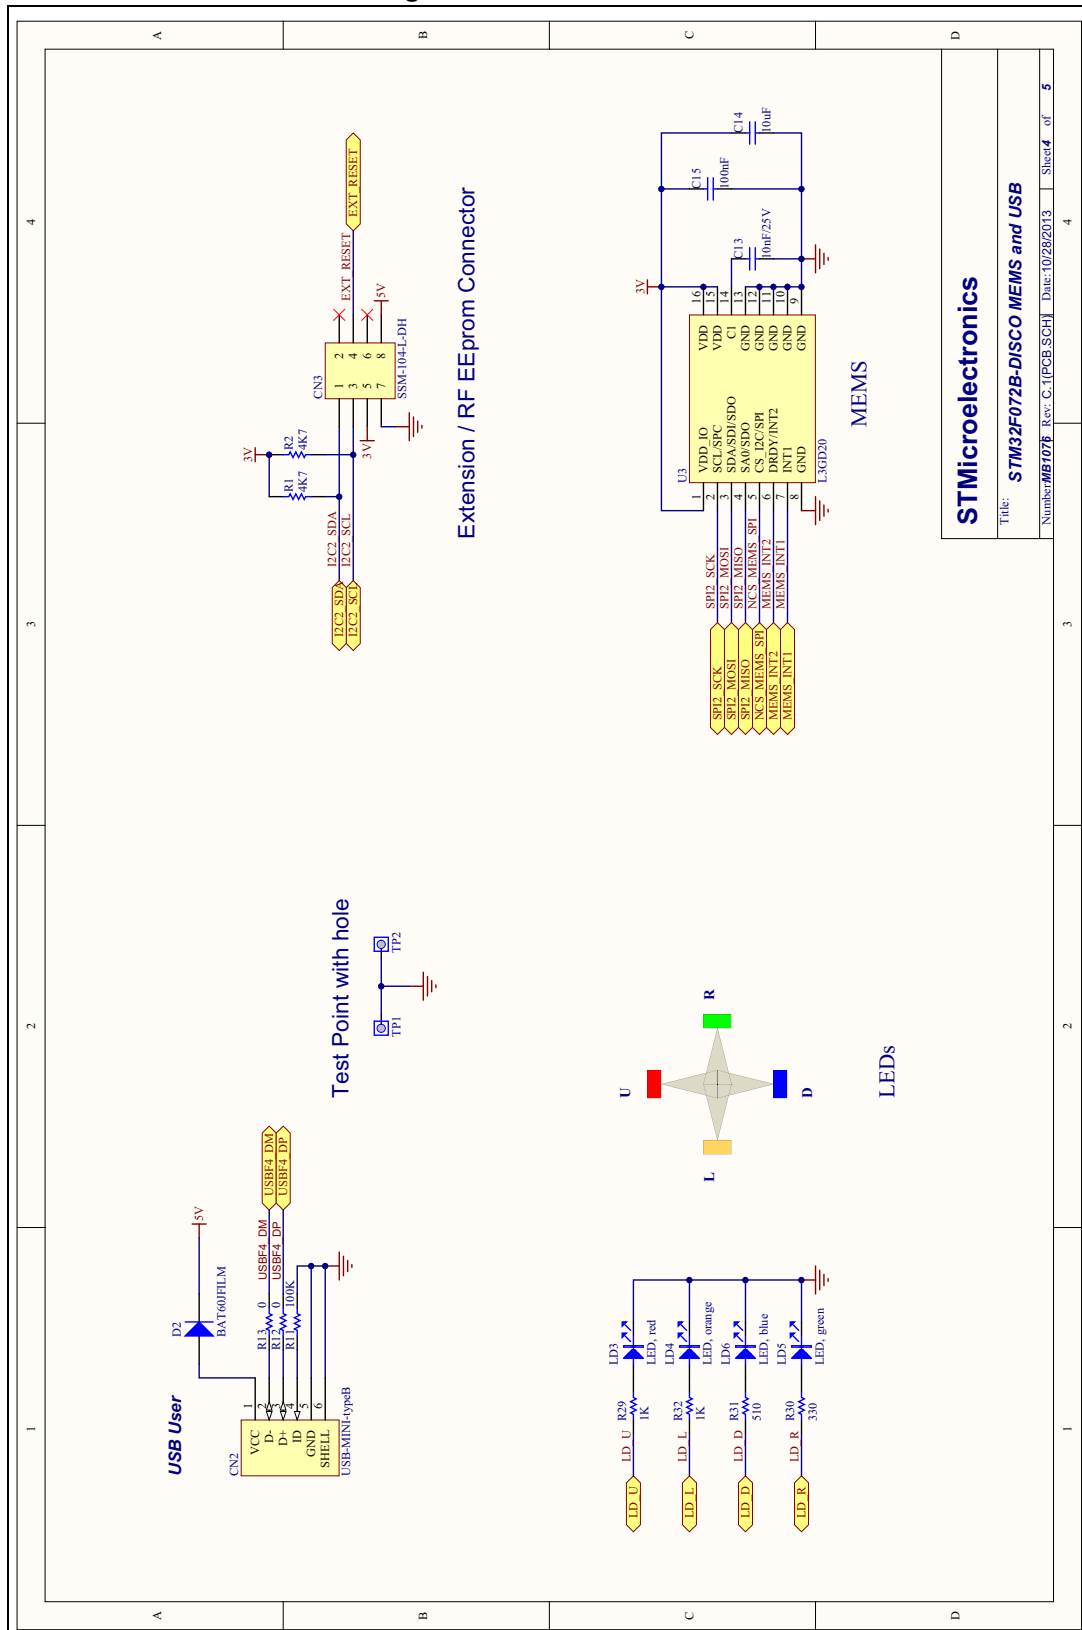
A B C D

4 3 2 1

EXT_RESET
EXT_RESET
5V
CN3
1 2
3 4
5 6
7 8
SSM-104-L-DH
3V
R2 4K7
R1 4K7
3V
I2C2_SDA
I2C2_SCL
I2C2_SDA
I2C2_SCL

Extension / RF EEprom Connector

C14 10uF
C15 100nF
C13 10nF/25V
3V
U3
1 VDD_IO
2 SCL/SPC
3 SDA/SDI/SDO
4 SA0/SDO
5 CS_I2C/SPI
6 DRDY/INT2
7 INT1
8 GND
16 VDD
15 VDD
14 C1
13 GND
12 GND
11 GND
10 GND
9 GND
L3GD20
SPI2_SCK
SPI2_MOSI
SPI2_MISO
NCS_MEMS_SPI
MEMS_INT2
MEMS_INT1
SPI2_SCK
SPI2_MOSI
SPI2_MISO
NCS_MEMS_SPI
MEMS_INT2
MEMS_INT1

MEMS

STMicroelectronics
Title: STM32F072B-DISCO MEMS and USB
Number: MB1076 Rev: C.1(PCB.SCH) Date: 10/28/2013 Sheet 4 of 5

Test Point with hole
TP1
TP2

U
R
D
L
LEDs

USB User
5V
D2
BAT60JFILM
R13 0
R12 0
R11 100K
USBF4_DM
USBF4_DP
USBF4_DM
USBF4_DP
CN2
VCC 1
D- 2
D+ 3
ID 4
GND 5
SHELL 6
USB-MINI-typeB

LD3 LED, red
LD4 LED, orange
LD6 LED, blue
LD5 LED, green
R29 1K
R32 1K
R31 510
R30 330
LD_U
LD_L
LD_D
LD_R
LD_U
LD_L
LD_D
LD_R